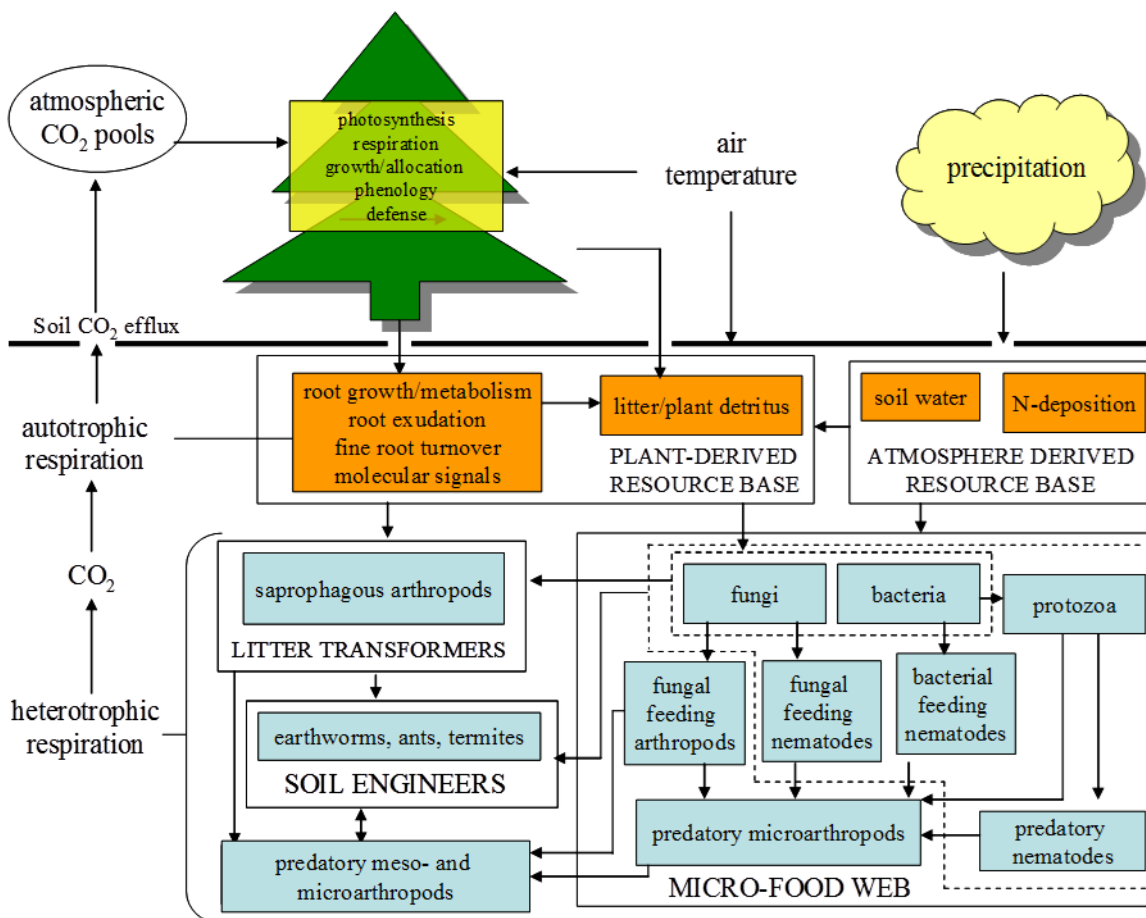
atmospheric $CO_2$ pools

photosynthesis
respiration
growth/allocation
phenology
defense

air temperature

precipitation

Soil $CO_2$ efflux

autotrophic respiration

$CO_2$

heterotrophic respiration

root growth/metabolism
root exudation
fine root turnover
molecular signals

litter/plant detritus

PLANT-DERIVED RESOURCE BASE

soil water

N-deposition

ATMOSPHERE DERIVED RESOURCE BASE

saprophagous arthropods

LITTER TRANSFORMERS

earthworms, ants, termites

SOIL ENGINEERS

predatory meso- and microarthropods

fungi

bacteria

protozoa

fungal feeding arthropods

fungal feeding nematodes

bacterial feeding nematodes

predatory microarthropods

predatory nematodes

MICRO-FOOD WEB